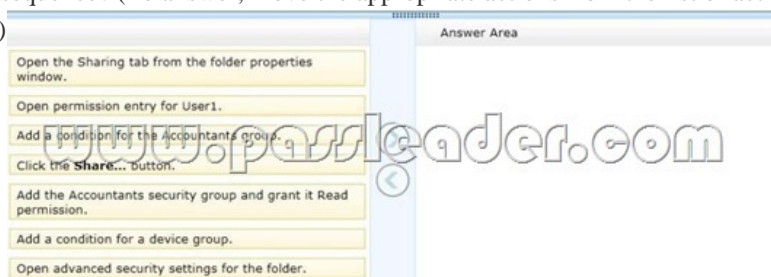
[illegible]
)

Answer Area

Open the Sharing tab from the folder properties window.

Open permission entry for User1.

Add a condition for the Accountants group.

Click the **Share...** button.

Add the Accountants security group and grant it Read permission.

Add a condition for a device group.

Open advanced security settings for the folder.

www.passleader.com